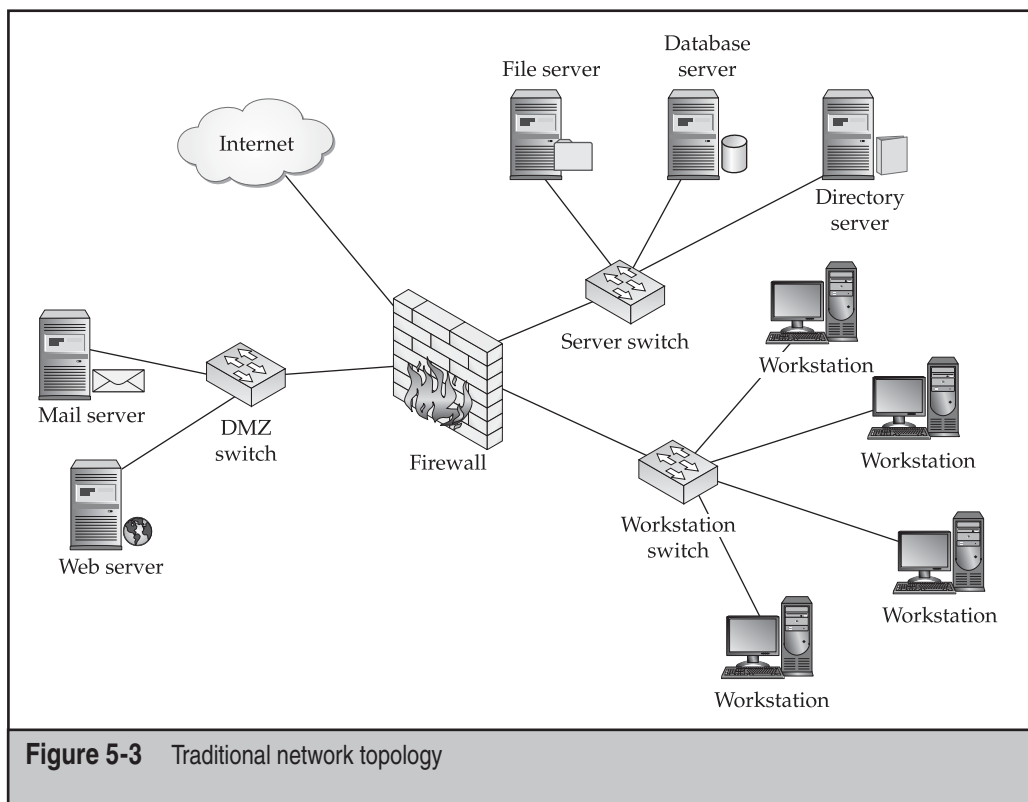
Database server

File server

Internet

Directory server

Server switch

Workstation

Mail server

DMZ switch

Firewall

Workstation

Web server

Workstation switch

Workstation

Workstation

**Figure 5-3** Traditional network topology